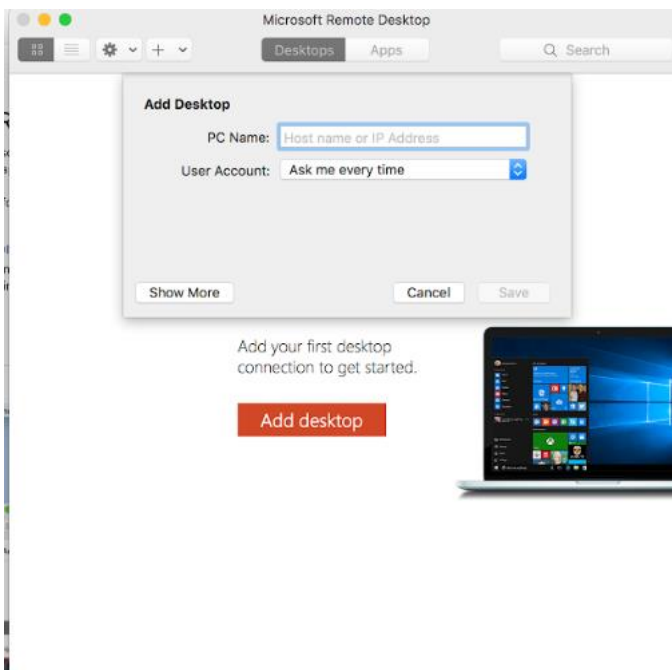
Microsoft Remote Desktop

Desktops Apps

Search

Add Desktop

PC Name: Host name or IP Address

User Account: Ask me every time

Show More

Cancel

Save

Add your first desktop connection to get started.

Add desktop